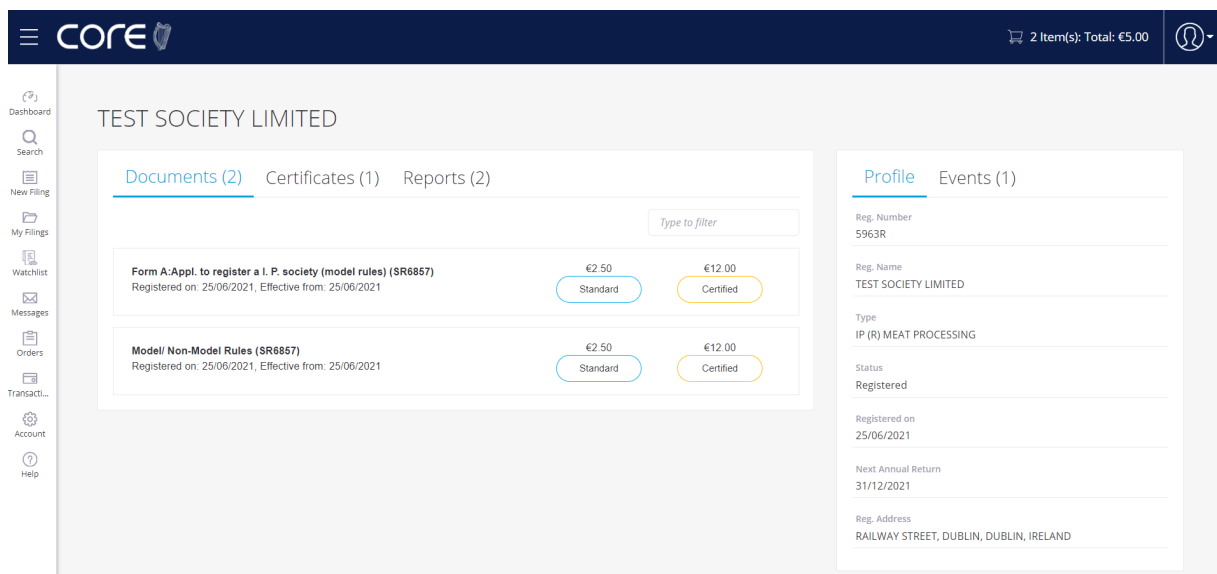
core

2 Item(s): Total: €5.00

Dashboard
Search
New Filing
My Filings
Watchlist
Messages
Orders
Transacti...
Account
Help

TEST SOCIETY LIMITED

Documents (2) Certificates (1) Reports (2)

Type to filter

Form A:Appl. to register a I. P. society (model rules) (SR6857)
Registered on: 25/06/2021, Effective from: 25/06/2021
€2.50
Standard
€12.00
Certified

Model/ Non-Model Rules (SR6857)
Registered on: 25/06/2021, Effective from: 25/06/2021
€2.50
Standard
€12.00
Certified

Profile Events (1)

Reg. Number
5963R

Reg. Name
TEST SOCIETY LIMITED

Type
IP (R) MEAT PROCESSING

Status
Registered

Registered on
25/06/2021

Next Annual Return
31/12/2021

Reg. Address
RAILWAY STREET, DUBLIN, DUBLIN, IRELAND